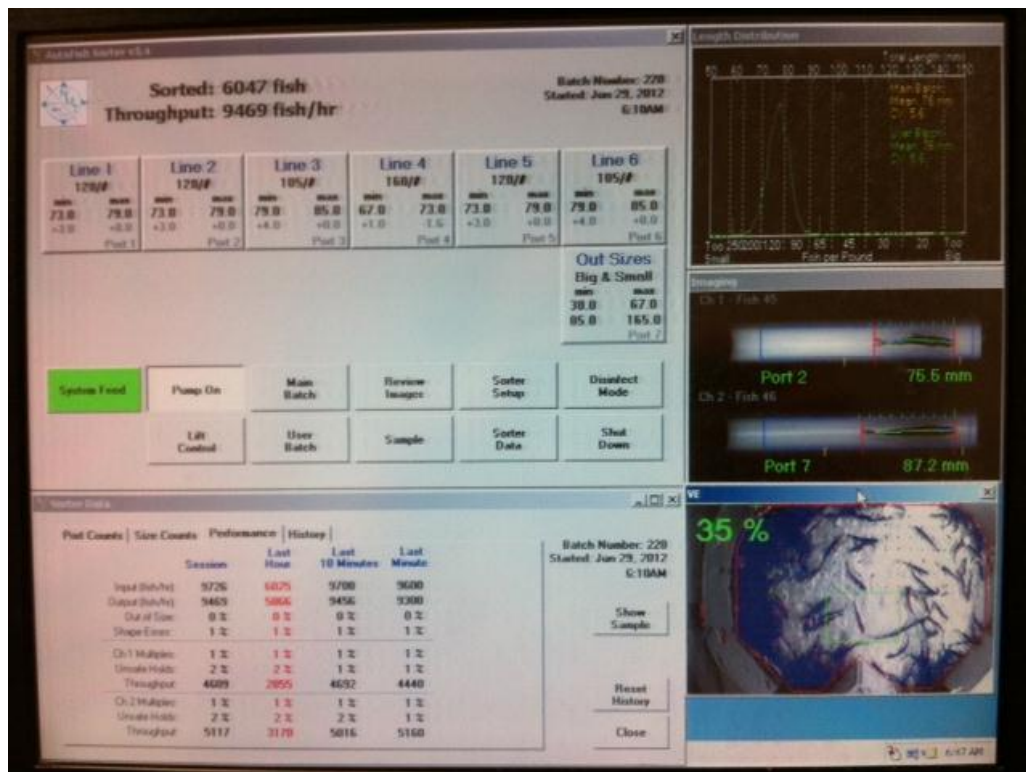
AutoFish Sorter v5.4

Sorted: 6047 fish
Throughput: 9469 fish/hr

Batch Number: 220
Started: Jun 29, 2012
6:10AM

| Line 1 | Line 2 | Line 3 | Line 4 | Line 5 | Line 6 |
|---|---|---|---|---|---|
| 120/# | 120/# | 105/# | 160/# | 120/# | 105/# |
| min 73.0 max 79.0 | min 73.0 max 79.0 | min 79.0 max 85.0 | min 67.0 max 73.0 | min 73.0 max 79.0 | min 79.0 max 85.0 |
| +3.0 +0.0 | +3.0 +0.0 | +4.0 +0.0 | +1.0 -1.5 | +3.0 +0.0 | +4.0 +0.0 |
| Port 1 | Port 2 | Port 3 | Port 4 | Port 5 | Port 6 |

Out Sizes
Big & Small
min max
38.0 67.0
85.0 165.0
Port 7

System Feed | Pump On | Main Batch | Review Images | Sorter Setup | Disinfect Mode
Lift Control | User Batch | Sample | Sorter Data | Shut Down

Length Distribution
Total Length (mm)
50 60 70 80 90 100 110 120 130 140 150
Main Batch: Mean: 76 mm CV: 5.6
User Batch: Mean: 76 mm CV: 5.6
Too Small 250 200 120 90 65 45 30 20 Too Big
Fish per Pound

Imaging
Ch 1 - Fish 45
Port 2 75.5 mm
Ch 2 - Fish 46
Port 7 87.2 mm

Sorter Data

Port Counts | Size Counts | Performance | History

| | Session | Last Hour | Last 10 Minutes | Last Minute |
|---|---|---|---|---|
| Input (fish/hr) | 9726 | 6075 | 9700 | 9600 |
| Output (fish/hr) | 9465 | 5866 | 9456 | 9300 |
| Out of Size | 0 % | 0 % | 0 % | 0 % |
| Shape Errors | 1 % | 1 % | 1 % | 1 % |
| Ch 1 Multiples | 1 % | 1 % | 1 % | 1 % |
| Unsafe Holds | 2 % | 2 % | 1 % | 1 % |
| Throughput | 4609 | 2855 | 4692 | 4440 |
| Ch 2 Multiples | 1 % | 1 % | 1 % | 1 % |
| Unsafe Holds | 2 % | 2 % | 2 % | 1 % |
| Throughput | 5117 | 3170 | 5016 | 5160 |

Batch Number: 220
Started: Jun 29, 2012
6:10AM

Show Sample
Reset History
Close

VE
35 %

6:47 AM